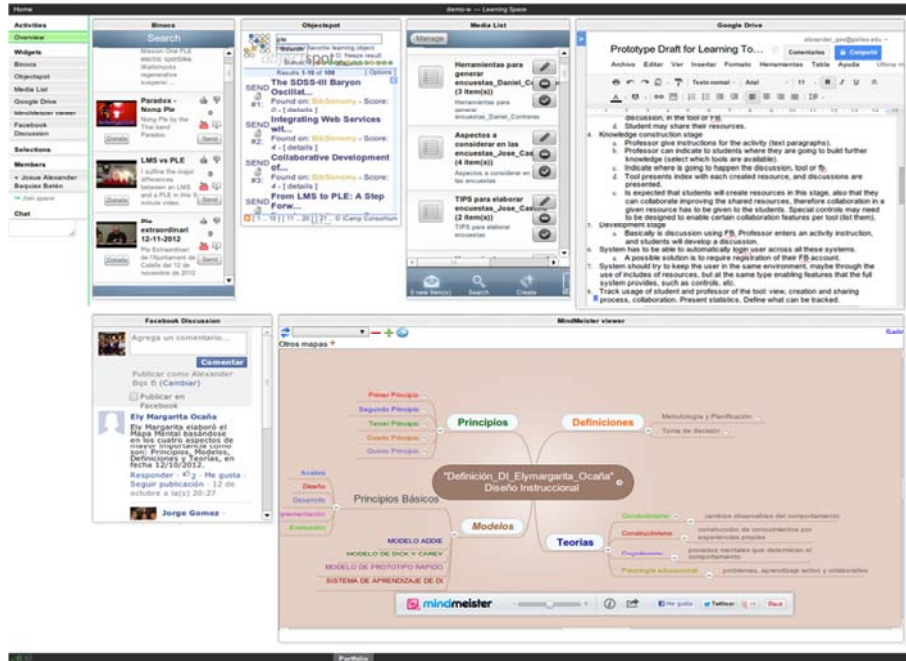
Home

demo-e — Learning Space

Activities
Overview
Widgets
Binocs
Objectspot
Media List
Google Drive
MindMeister viewer
Facebook Discussion
Selections
Members
+ Josue Alexander Baquies Belén
Join space
Chat

Binocs
Search
Mission One PLE electric sportbike. Wattshocks regenerative suspensi...
Paradox - Nong Ple
Nong Ple by the Thai band Paradox.
Details
Send
LMS vs PLE
I outline the major differences between an LMS and a PLE in this 5 minute video.
Details
Send
Ple extraordinari 12-11-2012
Ple Extraordinari de l'Ajuntament de Calella del 12 de novembre de 2012
Details
Send

Objectspot
ple
Buscar
Results 1-10 of 109
SEND #1: The SDSS-III Baryon Oscillat...
Found on: BibSonomy - Score: 0 - [ details ]
SEND #2: Integrating Web Services wit...
Found on: BibSonomy - Score: 4 - [ details ]
SEND #3: Collaborative Development of...
Found on: BibSonomy - Score: 4 - [ details ]
SEND #4: From LMS to PLE: A Step Forw...
[ 1 ... 10 | 11 ... 20 | 21 ... ]

Media List
Manage
Herramientas para generar encuestas_Daniel_Co... (3 item(s))
Herramientas para generar encuestas_Daniel_Contreras
Aspectos a considerar en las encuestas_Jose_Cas... (4 item(s))
Aspectos a considerar en las encuestas
TIPS para elaborar encuestas_Jose_Cas... (4 item(s))
TIPS para elaborar encuestas
0 new item(s)
Search
Create

Google Drive
Prototype Draft for Learning To...
Comentarios
Compartir
Archivo Editar Ver Insertar Formato Herramientas Tabla Ayuda
discussion, in the tool or FB.
d. Student may share their resources.
4. Knowledge construction stage
a. Professor give instructions for the activity (text paragraphs).
b. Professor can indicate to students where they are going to build further knowledge (select which tools are available).
c. Indicate where is going to happen the discussion, tool or fb.
d. Tool presents index with each created resource, and discussions are presented.
e. Is expected that students will create resources in this stage, also that they can collaborate improving the shared resources, therefore collaboration in a given resource has to be given to the students. Special controls may need to be designed to enable certain collaboration features per tool (list them).
5. Development stage
a. Basically is discussion using FB, Professor enters an activity instruction, and students will develop a discussion.
6. System has to be able to automatically login user across all these systems.
a. A possible solution is to require registration of their FB account.
7. System should try to keep the user in the same environment, maybe through the use of includes of resources, but at the same type enabling features that the full system provides, such as controls, etc.
8. Track usage of student and professor of the tool: view, creation and sharing process, collaboration. Present statistics. Define what can be tracked.

Facebook Discussion
Agrega un comentario...
Comentar
Publicar como Alexander Box B (Cambiar)
Publicar en Facebook
Ely Margarita Ocaña
Ely Margarita elaboró el Mapa Mental basándose en los cuatro aspectos de mayor importancia como son: Principios, Modelos, Definiciones y Teorías, en fecha 12/10/2012.
Responder · 2 · Me gusta · Seguir publicación · 12 de octubre a la(s) 20:27
Jorge Gomez

MindMeister viewer
Otros mapas
"Definición_DI_Elymargarita_Ocaña" Diseño Instruccional
Principios
Primer Principio
Segundo Principio
Tercer Principio
Cuarto Principio
Quinto Principio
Definiciones
Metodología y Planificación
Toma de decisión
Principios Básicos
Análisis
Diseño
Desarrollo
Implementación
Evaluación
Modelos
MODELO ADDIE
MODELO DE DICK Y CAREY
MODELO DE PROTOTIPO RAPIDO
SISTEMA DE APRENDIZAJE DE DI
Teorías
Conductismo
cambios observables del comportamiento
Constructivismo
construcción de conocimientos por experiencias propias
Cognitivismo
procesos mentales que determinan el comportamiento
Psicología educacional
problemas, aprendizaje activo y colaborativo
mindmeister
Me gusta
Twitter
Pin it

Portfolio